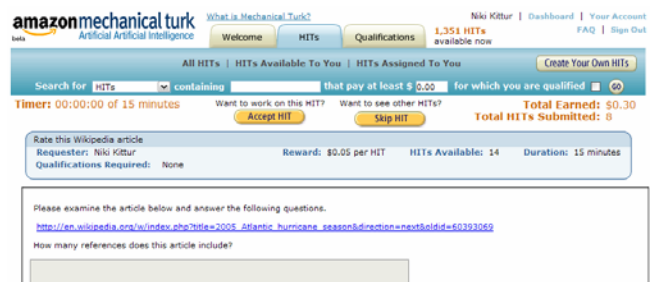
amazon mechanical turk
beta
Artificial Artificial Intelligence

What is Mechanical Turk?

Welcome | HITs | Qualifications | 1,351 HITs available now

Niki Kittur | Dashboard | Your Account
FAQ | Sign Out

All HITs | HITs Available To You | HITs Assigned To You

Create Your Own HITs

Search for HITs containing that pay at least $ 0.00 for which you are qualified GO

Timer: 00:00:00 of 15 minutes

Want to work on this HIT?
Accept HIT

Want to see other HITs?
Skip HIT

Total Earned: $0.30
Total HITs Submitted: 8

Rate this Wikipedia article

Requester: Niki Kittur
Reward: $0.05 per HIT
HITs Available: 14
Duration: 15 minutes
Qualifications Required: None

Please examine the article below and answer the following questions.

http://en.wikipedia.org/w/index.php?title=2005_Atlantic_hurricane_season&direction=next&oldid=60393069

How many references does this article include?